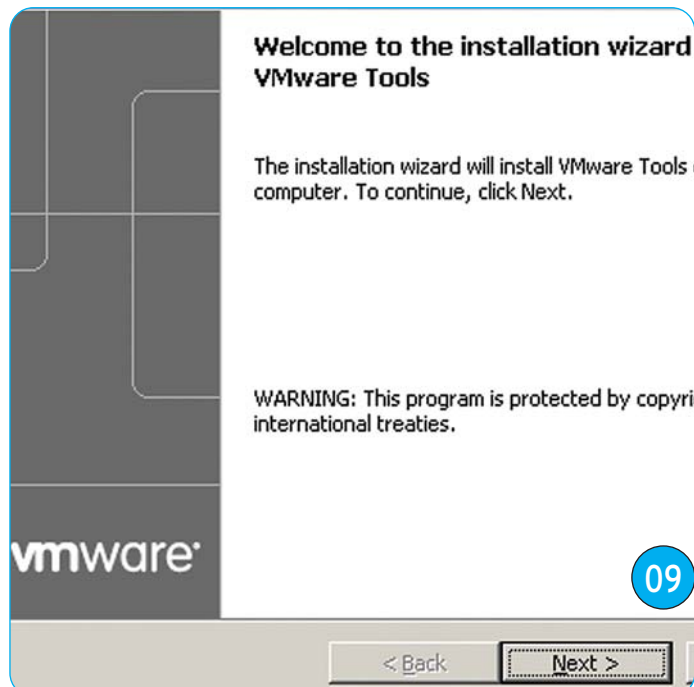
vmware

Welcome to the installation wizard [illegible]
VMware Tools

The installation wizard will install VMware Tools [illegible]
computer. To continue, click Next.

WARNING: This program is protected by copyri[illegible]
international treaties.

09

< Back

Next >